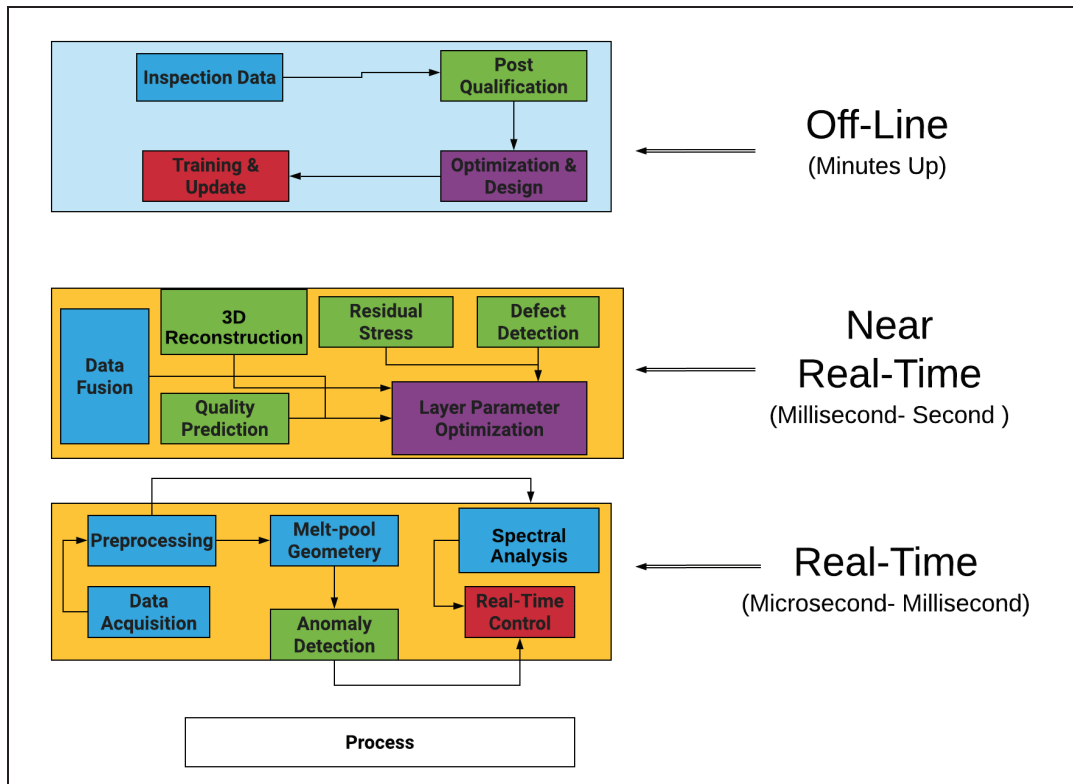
Inspection Data

Post Qualification

Training & Update

Optimization & Design

Off-Line
(Minutes Up)

Data Fusion

3D Reconstruction

Residual Stress

Defect Detection

Quality Prediction

Layer Parameter Optimization

Near Real-Time
(Millisecond- Second )

Preprocessing

Melt-pool Geometery

Spectral Analysis

Data Acquisition

Anomaly Detection

Real-Time Control

Real-Time
(Microsecond- Millisecond)

Process